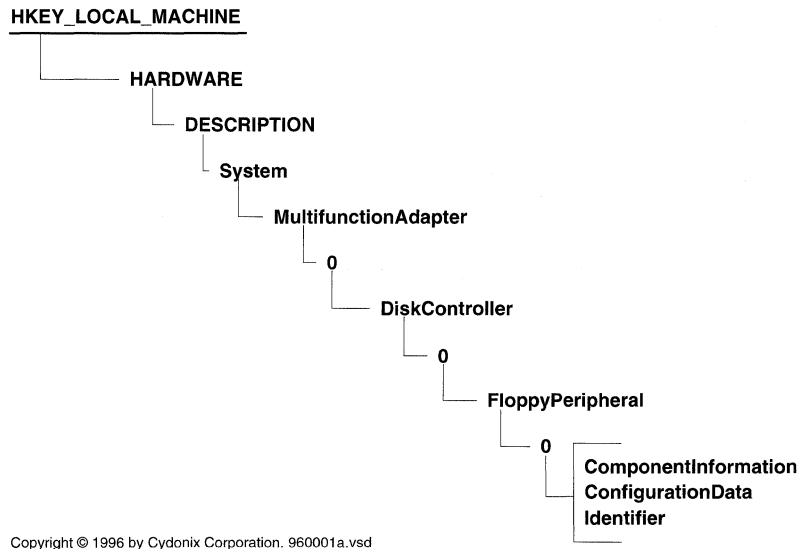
HKEY_LOCAL_MACHINE

HARDWARE

DESCRIPTION

System

MultifunctionAdapter

0

DiskController

0

FloppyPeripheral

0

ComponentInformation
ConfigurationData
Identifier

Copyright © 1996 by Cydonix Corporation. 960001a.vsd